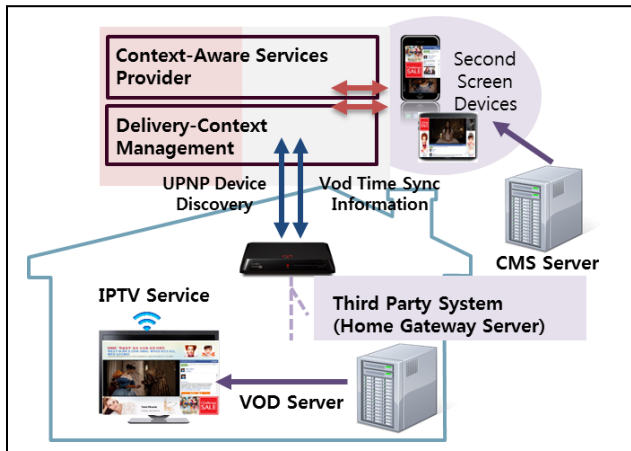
Context-Aware Services Provider

Delivery-Context Management

Second Screen Devices

UPNP Device Discovery

Vod Time Sync Information

CMS Server

IPTV Service

Third Party System (Home Gateway Server)

VOD Server

SALE